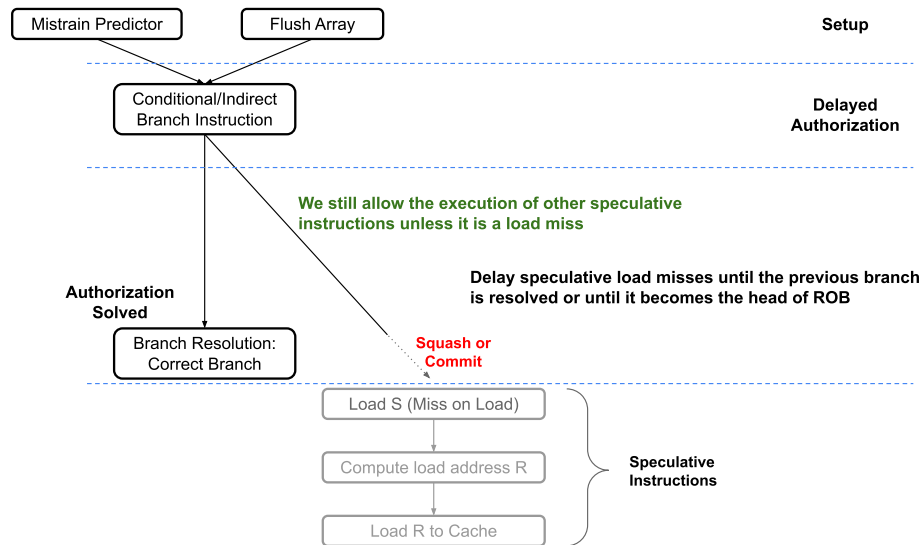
Mistrain Predictor

Flush Array

Setup

Conditional/Indirect Branch Instruction

Delayed Authorization

We still allow the execution of other speculative instructions unless it is a load miss

Delay speculative load misses until the previous branch is resolved or until it becomes the head of ROB

Authorization Solved

Branch Resolution: Correct Branch

Squash or Commit

Load S (Miss on Load)

Compute load address R

Load R to Cache

Speculative Instructions